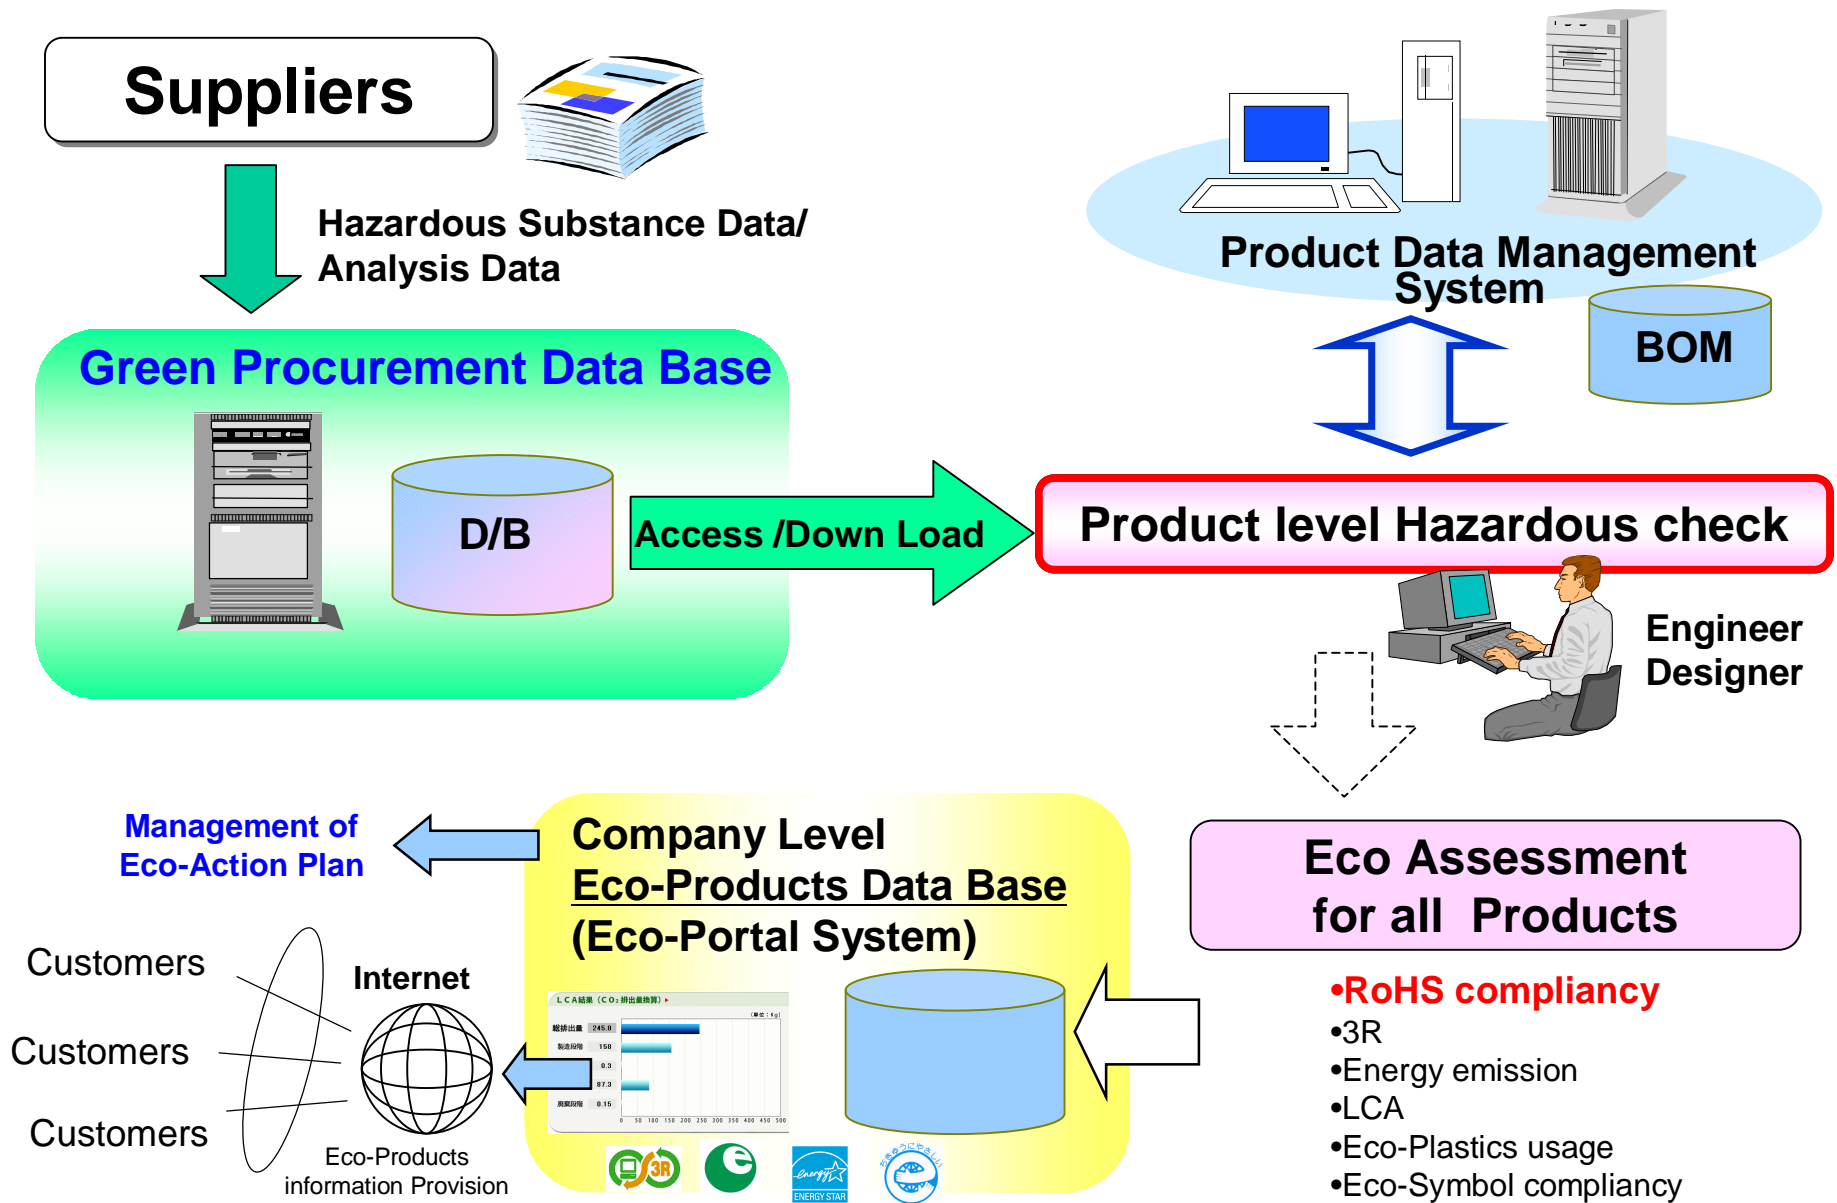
Suppliers

Hazardous Substance Data/ Analysis Data

Product Data Management System

BOM

Green Procurement Data Base

D/B

Access /Down Load

Product level Hazardous check

Engineer Designer

Management of Eco-Action Plan

Company Level
Eco-Products Data Base
(Eco-Portal System)

Eco Assessment for all Products

Customers

Customers

Customers

Internet

Eco-Products information Provision

LCA結果（CO₂排出量換算）

•RoHS compliancy
•3R
•Energy emission
•LCA
•Eco-Plastics usage
•Eco-Symbol compliancy

3R

ENERGY STAR